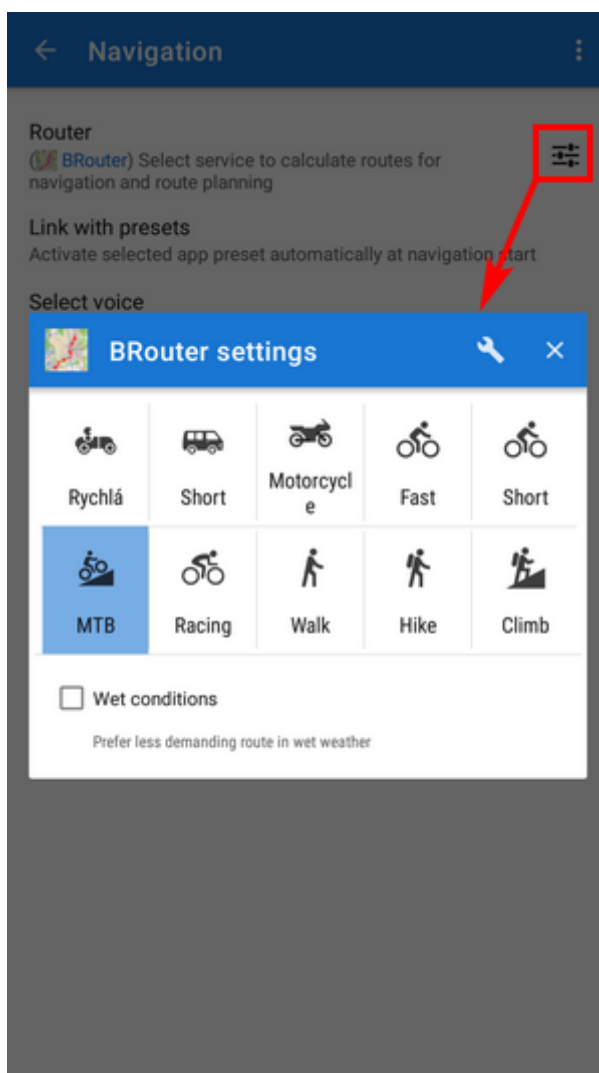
Navigation

Router
( BRouter) Select service to calculate routes for navigation and route planning

Link with presets
Activate selected app preset automatically at navigation start

Select voice

BRouter settings

Rychlá
Short
Motorcycle
Fast
Short
MTB
Racing
Walk
Hike
Climb

Wet conditions
Prefer less demanding route in wet weather